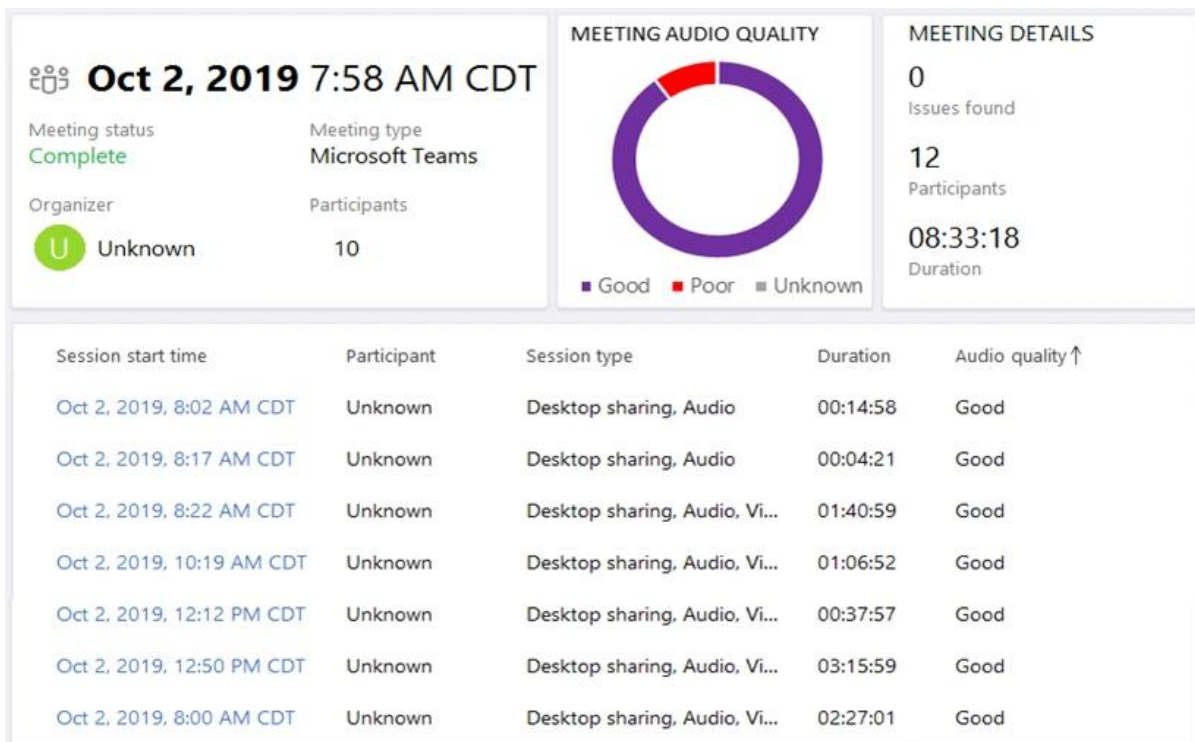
Oct 2, 2019 7:58 AM CDT

Meeting status
Complete

Meeting type
Microsoft Teams

Organizer
U Unknown

Participants
10

MEETING AUDIO QUALITY

Good Poor Unknown

MEETING DETAILS

0
Issues found

12
Participants

08:33:18
Duration

| Session start time | Participant | Session type | Duration | Audio quality ↑ |
|---|---|---|---|---|
| Oct 2, 2019, 8:02 AM CDT | Unknown | Desktop sharing, Audio | 00:14:58 | Good |
| Oct 2, 2019, 8:17 AM CDT | Unknown | Desktop sharing, Audio | 00:04:21 | Good |
| Oct 2, 2019, 8:22 AM CDT | Unknown | Desktop sharing, Audio, Vi... | 01:40:59 | Good |
| Oct 2, 2019, 10:19 AM CDT | Unknown | Desktop sharing, Audio, Vi... | 01:06:52 | Good |
| Oct 2, 2019, 12:12 PM CDT | Unknown | Desktop sharing, Audio, Vi... | 00:37:57 | Good |
| Oct 2, 2019, 12:50 PM CDT | Unknown | Desktop sharing, Audio, Vi... | 03:15:59 | Good |
| Oct 2, 2019, 8:00 AM CDT | Unknown | Desktop sharing, Audio, Vi... | 02:27:01 | Good |